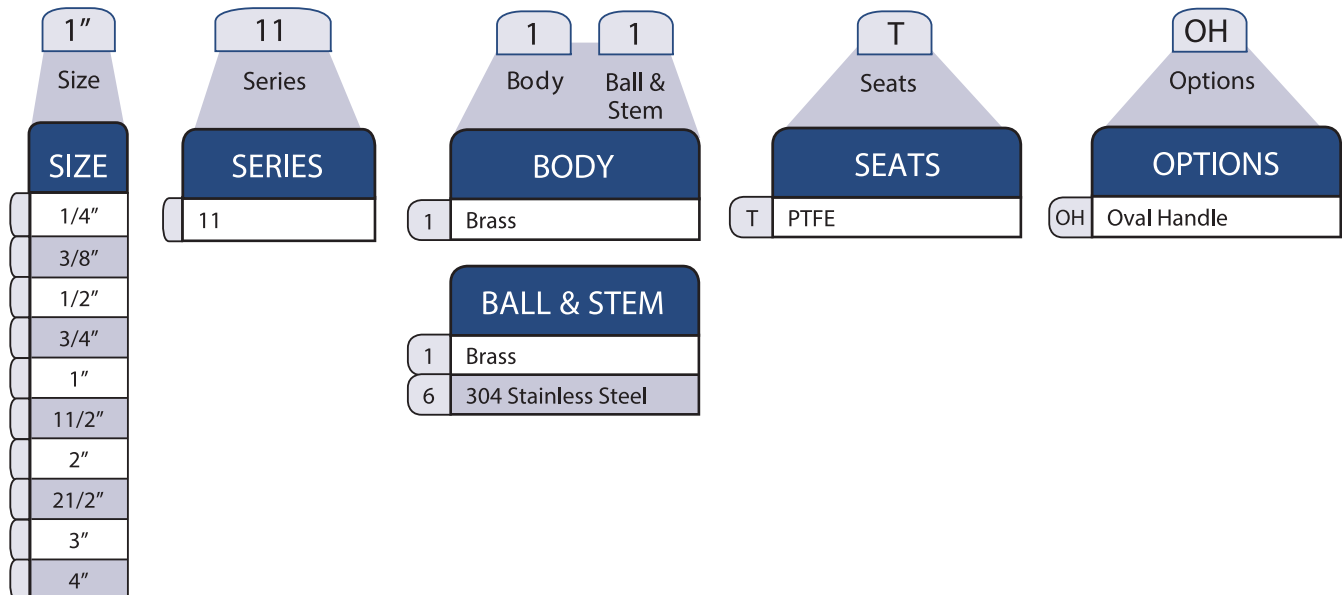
1″
Size

11
Series

1
Body

1
Ball & Stem

T
Seats

OH
Options

SIZE
1/4″
3/8″
1/2″
3/4″
1″
11/2″
2″
21/2″
3″
4″

SERIES
11

BODY
1 Brass

BALL & STEM
1 Brass
6 304 Stainless Steel

SEATS
T PTFE

OPTIONS
OH Oval Handle